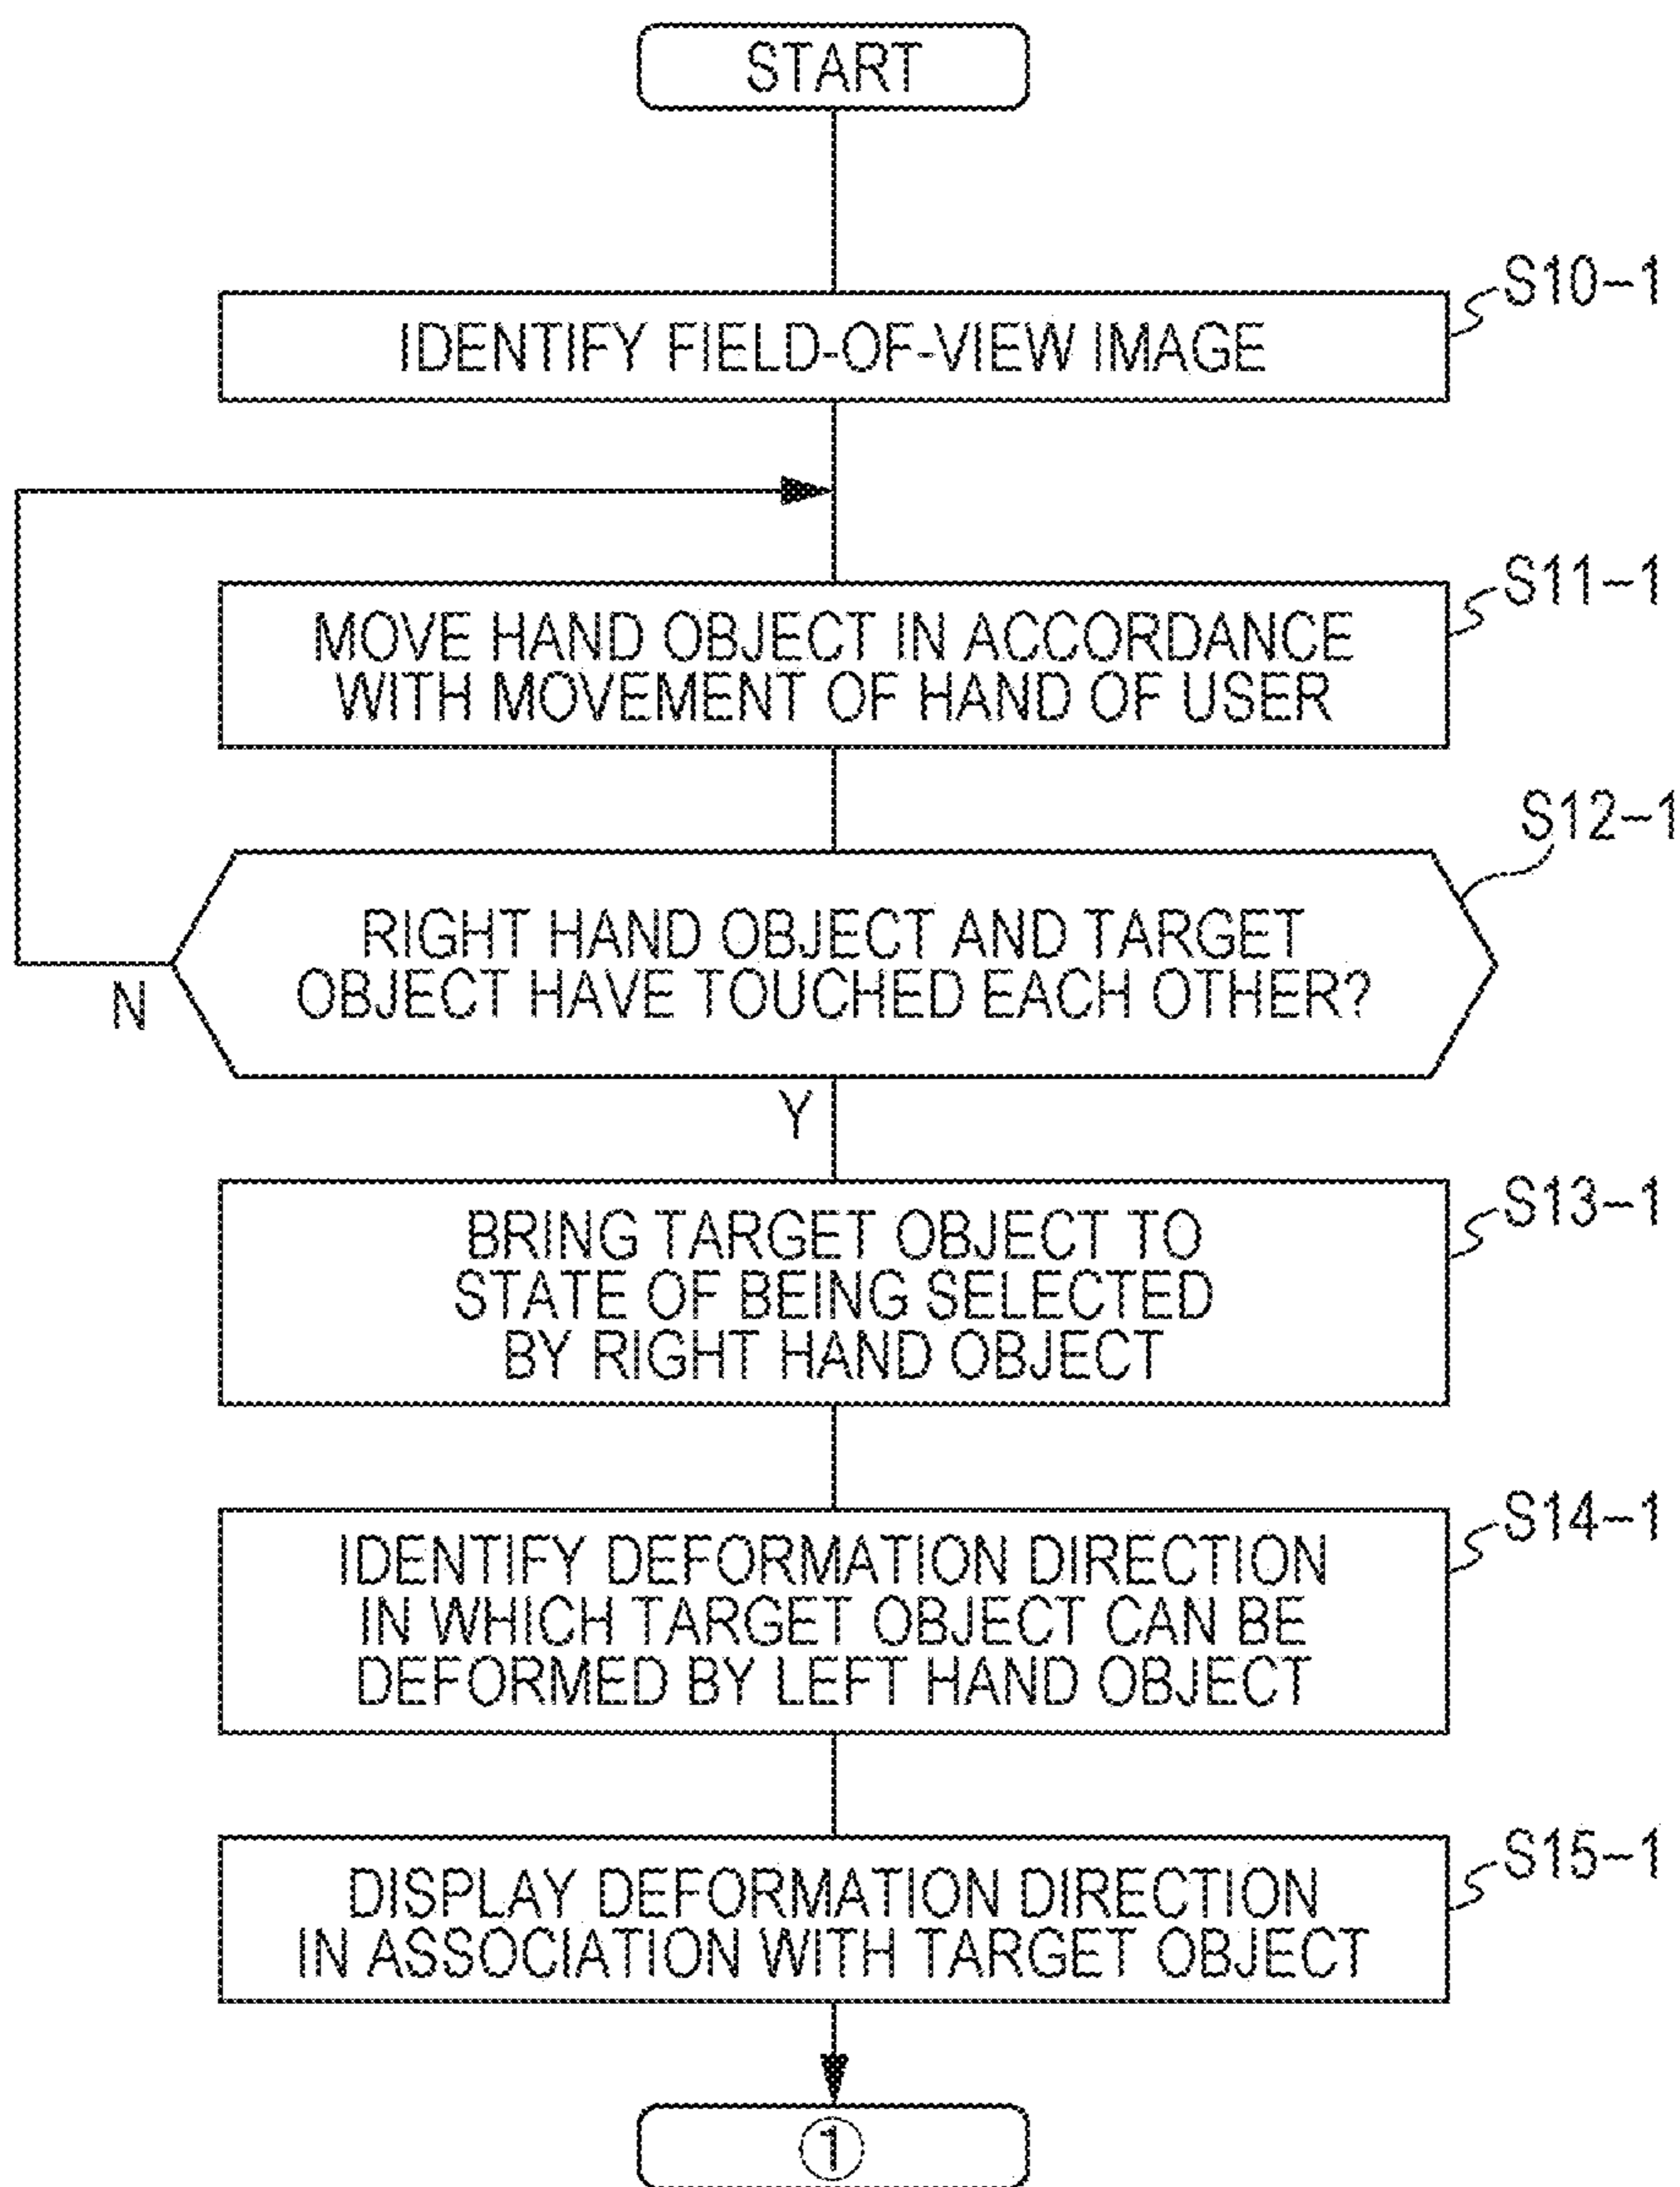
START

S10-1

IDENTIFY FIELD-OF-VIEW IMAGE

S11-1

MOVE HAND OBJECT IN ACCORDANCE WITH MOVEMENT OF HAND OF USER

S12-1

RIGHT HAND OBJECT AND TARGET OBJECT HAVE TOUCHED EACH OTHER?

N

Y

S13-1

BRING TARGET OBJECT TO STATE OF BEING SELECTED BY RIGHT HAND OBJECT

S14-1

IDENTIFY DEFORMATION DIRECTION IN WHICH TARGET OBJECT CAN BE DEFORMED BY LEFT HAND OBJECT

S15-1

DISPLAY DEFORMATION DIRECTION IN ASSOCIATION WITH TARGET OBJECT

①